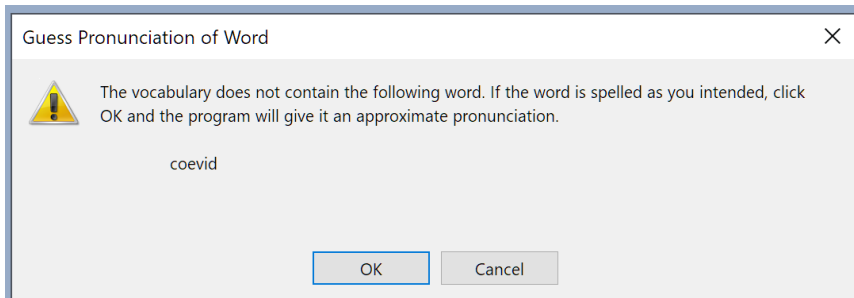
Guess Pronunciation of Word

The vocabulary does not contain the following word. If the word is spelled as you intended, click OK and the program will give it an approximate pronunciation.

coevid

OK

Cancel